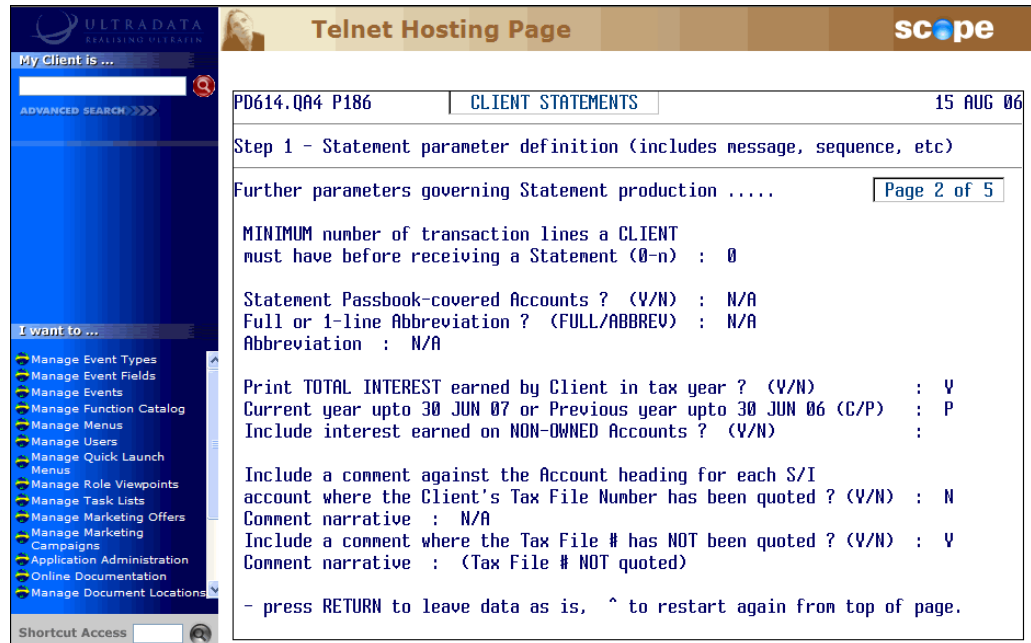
ULTRADATA
REALISING ULTRAFIN

Telnet Hosting Page

scope

My Client is ...

ADVANCED SEARCH

I want to ...

Manage Event Types
Manage Event Fields
Manage Events
Manage Function Catalog
Manage Menus
Manage Users
Manage Quick Launch Menus
Manage Role Viewpoints
Manage Task Lists
Manage Marketing Offers
Manage Marketing Campaigns
Application Administration
Online Documentation
Manage Document Locations

Shortcut Access

PD614.QA4 P186 CLIENT STATEMENTS 15 AUG 06

Step 1 - Statement parameter definition (includes message, sequence, etc)

Further parameters governing Statement production ..... Page 2 of 5

MINIMUM number of transaction lines a CLIENT must have before receiving a Statement (0-n) : 0

Statement Passbook-covered Accounts ? (Y/N) : N/A
Full or 1-line Abbreviation ? (FULL/ABBREV) : N/A
Abbreviation : N/A

Print TOTAL INTEREST earned by Client in tax year ? (Y/N) : Y
Current year upto 30 JUN 07 or Previous year upto 30 JUN 06 (C/P) : P
Include interest earned on NON-OWNED Accounts ? (Y/N) :

Include a comment against the Account heading for each S/I account where the Client's Tax File Number has been quoted ? (Y/N) : N
Comment narrative : N/A
Include a comment where the Tax File # has NOT been quoted ? (Y/N) : Y
Comment narrative : (Tax File # NOT quoted)

- press RETURN to leave data as is, ^ to restart again from top of page.